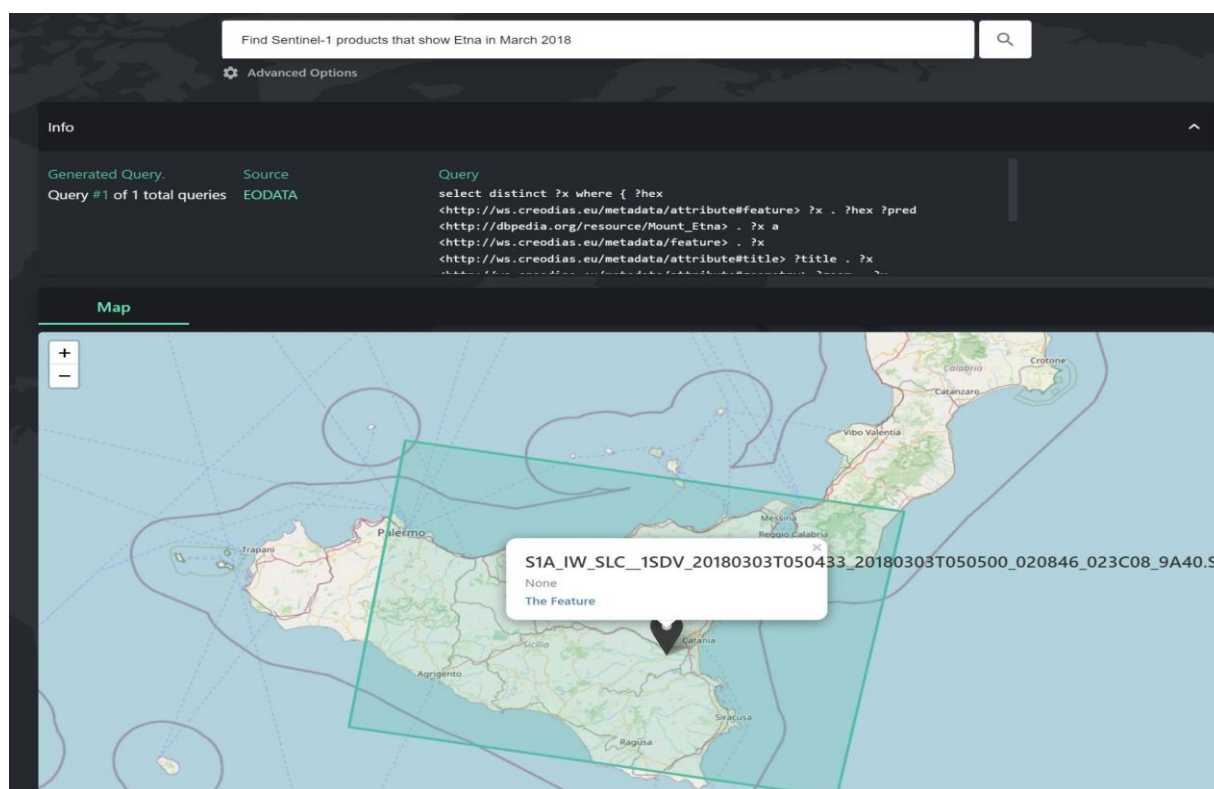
Find Sentinel-1 products that show Etna in March 2018

Advanced Options

Info

Generated Query.
Query #1 of 1 total queries

Source
EODATA

Query
select distinct ?x where { ?hex <http://ws.creodias.eu/metadata/attribute#feature> ?x . ?hex ?pred <http://dbpedia.org/resource/Mount_Etna> . ?x a <http://ws.creodias.eu/metadata/feature> . ?x <http://ws.creodias.eu/metadata/attribute#title> ?title . ?x
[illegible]

Map

+
−

Crotone
Calabria
Catanzaro
Vibo Valentia
Messina
Reggio Calabria
Palermo
Trapani
Sicilia
Catania
Agrigento
Siracusa
Ragusa

S1A_IW_SLC__1SDV_20180303T050433_20180303T050500_020846_023C08_9A40.S
None
The Feature